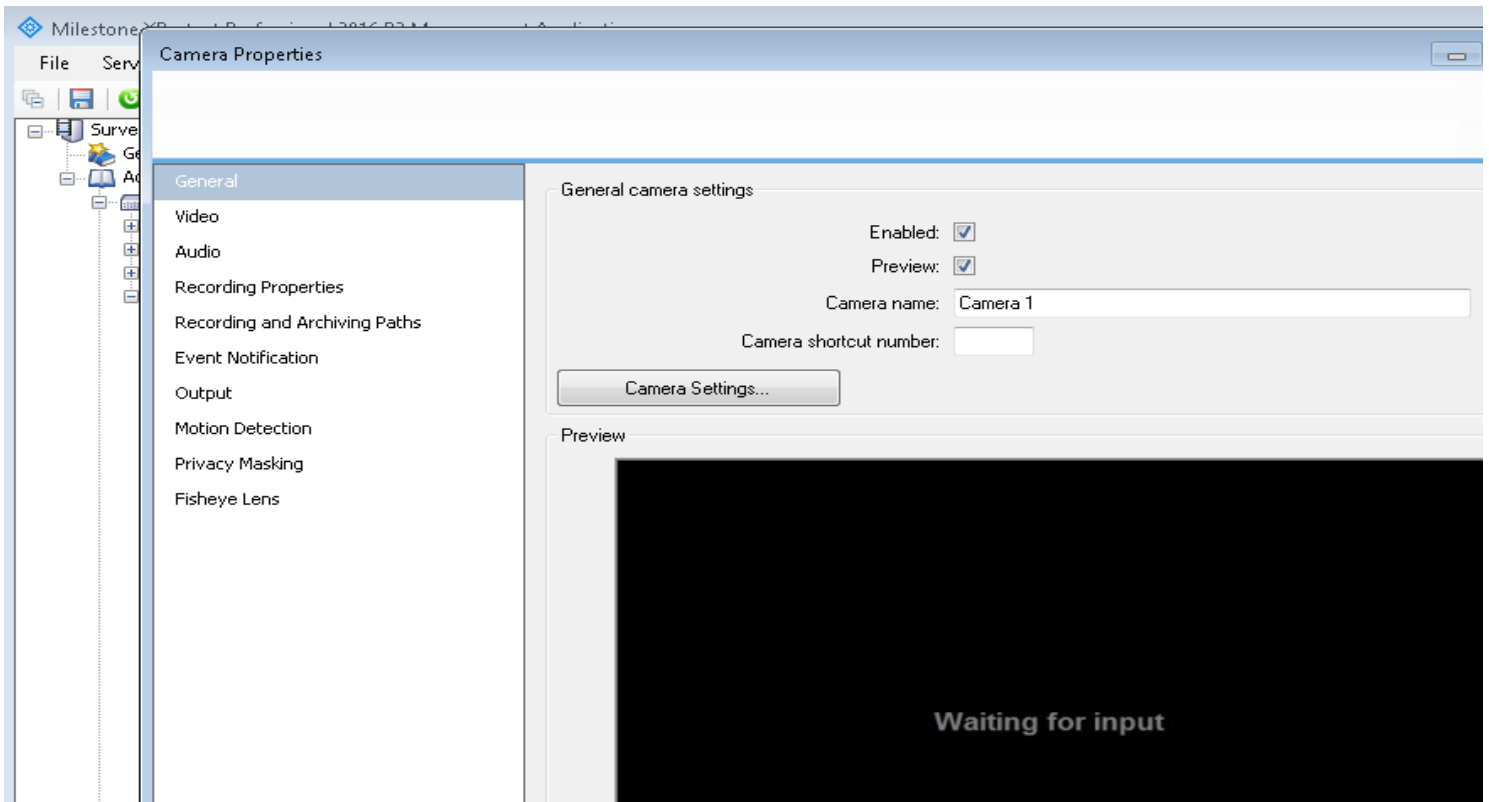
Milestone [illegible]

File Serv

Surve
Ge
Ad

Camera Properties

General
Video
Audio
Recording Properties
Recording and Archiving Paths
Event Notification
Output
Motion Detection
Privacy Masking
Fisheye Lens

General camera settings

Enabled:
Preview:
Camera name: Camera 1
Camera shortcut number:

Camera Settings...

Preview

Waiting for input